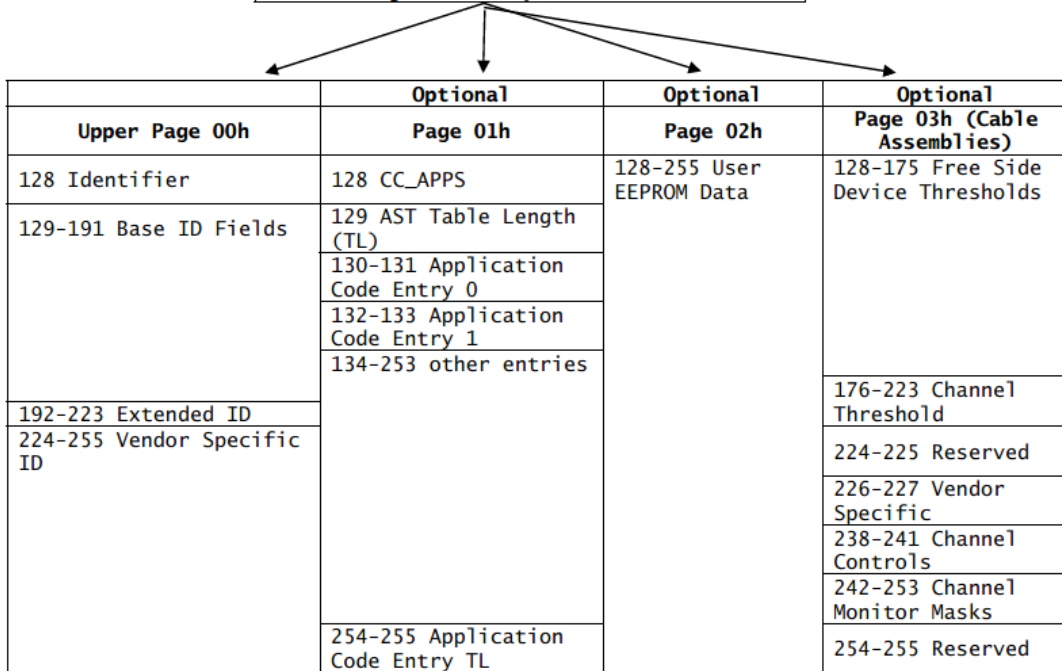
| Upper Page 00h | Optional Page 01h | Optional Page 02h | Optional Page 03h (Cable Assemblies) |
|---|---|---|---|
| 128 Identifier | 128 CC_APPS | 128-255 User EEPROM Data | 128-175 Free Side Device Thresholds |
| 129-191 Base ID Fields | 129 AST Table Length (TL) | | |
| | 130-131 Application Code Entry 0 | | |
| | 132-133 Application Code Entry 1 | | |
| | 134-253 other entries | | |
| | | | 176-223 Channel Threshold |
| 192-223 Extended ID | | | |
| 224-255 Vendor Specific ID | | | 224-225 Reserved |
| | | | 226-227 Vendor Specific |
| | | | 238-241 Channel Controls |
| | | | 242-253 Channel Monitor Masks |
| | 254-255 Application Code Entry TL | | 254-255 Reserved |